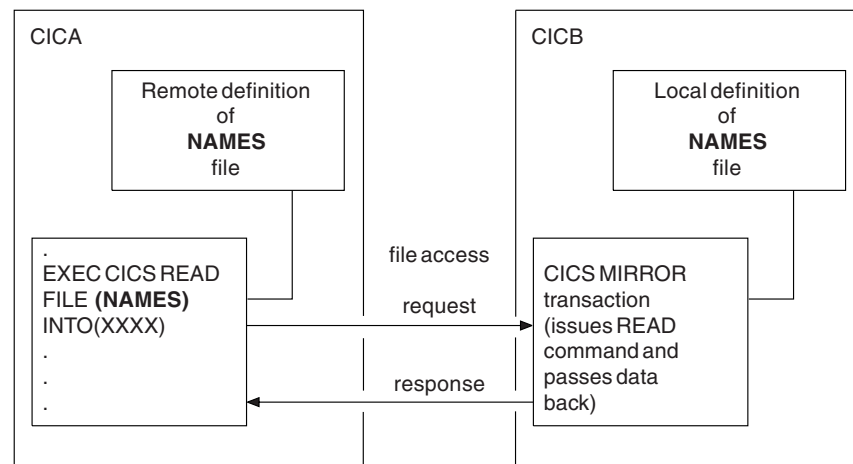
CICA

Remote definition of **NAMES** file

.
EXEC CICS READ FILE **(NAMES)** INTO(XXXX)
.
.
.

file access

request

response

CICB

Local definition of **NAMES** file

CICS MIRROR transaction (issues READ command and passes data back)